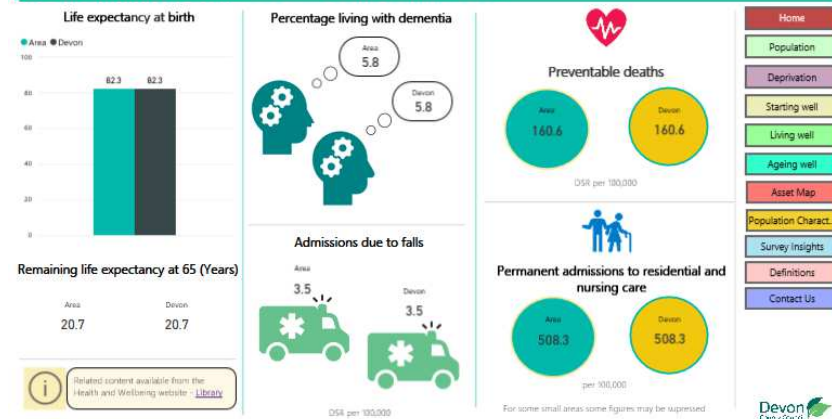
Life expectancy at birth

Area Devon

100
80
60
40
20
0

82.3 82.3

Remaining life expectancy at 65 (Years)

Area
20.7

Devon
20.7

Related content available from the Health and Wellbeing website - Library

Percentage living with dementia

Area
5.8

Devon
5.8

Admissions due to falls

Area
3.5

Devon
3.5

DSR per 100,000

Preventable deaths

Area
160.6

Devon
160.6

DSR per 100,000

Permanent admissions to residential and nursing care

Area
508.3

Devon
508.3

per 100,000

For some small areas some figures may be supressed

Home
Population
Deprivation
Starting well
Living well
Ageing well
Asset Map
Population Charact...
Survey Insights
Definitions
Contact Us

Devon